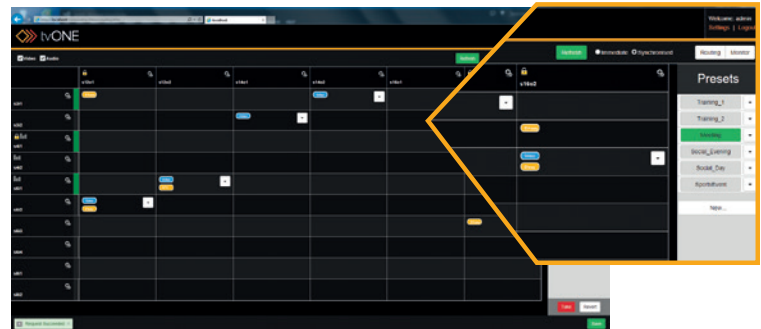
tvONE

Video Audio

Refresh

Welcome, admin
Settings | Logout

Refresh Immediate Synchronized

Routing Monitor

Presets

Training_1
Training_2
Meeting
Social_Evening
Social_Day
Sportsevent

New...

s16x2

Take Reset

Save

Request Succeeded